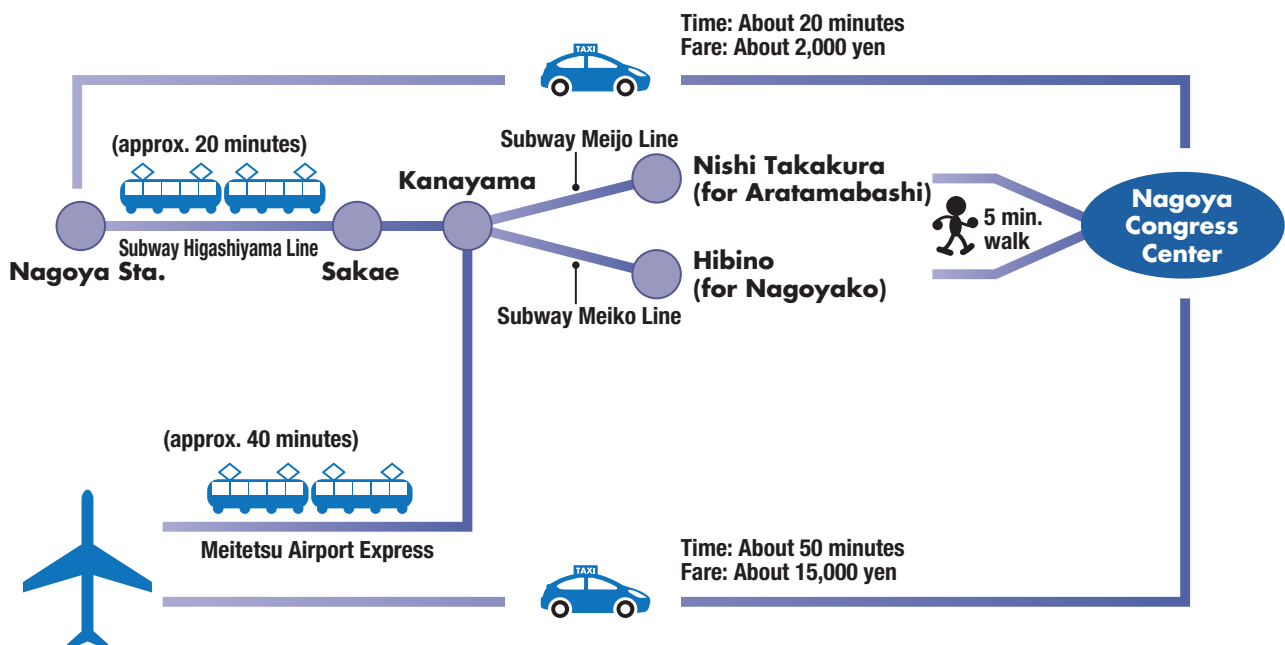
Time: About 20 minutes
Fare: About 2,000 yen

TAXI

(approx. 20 minutes)

Subway Meijo Line

Nishi Takakura (for Aratamabashi)

Kanayama

5 min. walk

Nagoya Congress Center

Nagoya Sta.

Subway Higashiyama Line

Sakae

Hibino (for Nagoyako)

Subway Meiko Line

(approx. 40 minutes)

Meitetsu Airport Express

Time: About 50 minutes
Fare: About 15,000 yen

TAXI